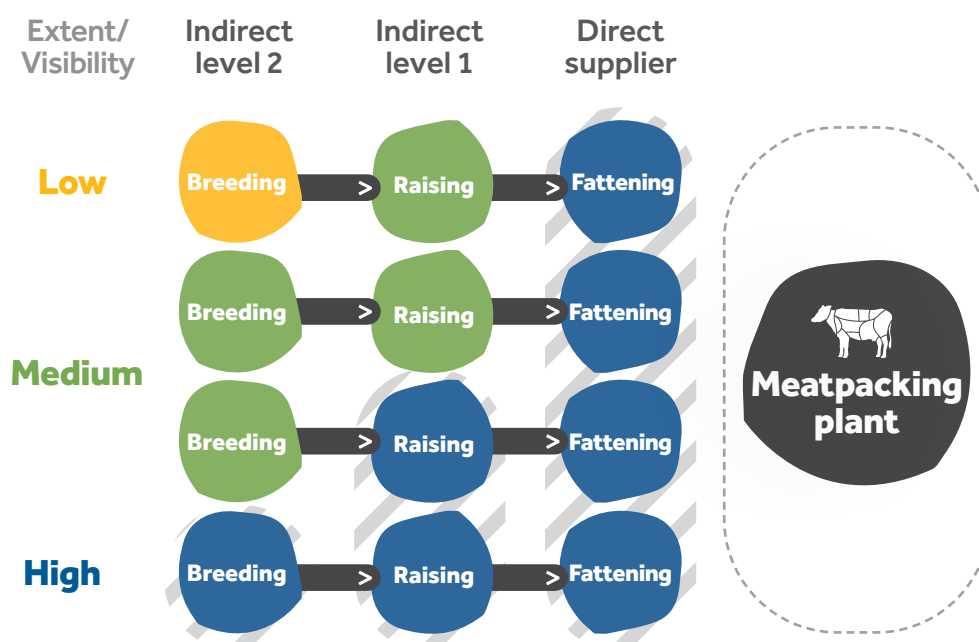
Extent/ Visibility

Indirect level 2

Indirect level 1

Direct supplier

Low

Breeding > Raising > Fattening

Medium

Breeding > Raising > Fattening

Breeding > Raising > Fattening

High

Breeding > Raising > Fattening

Meatpacking plant